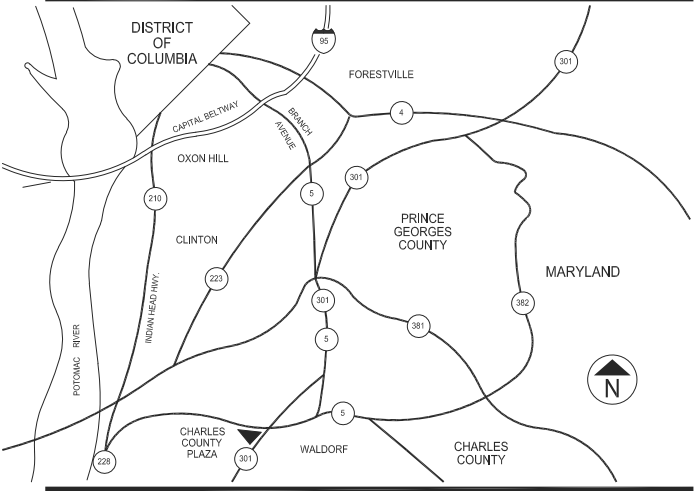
DISTRICT OF COLUMBIA

95

FORESTVILLE

301

CAPITAL BELTWAY

BRANCH AVENUE

4

OXON HILL

301

5

210

PRINCE GEORGES COUNTY

CLINTON

MARYLAND

223

382

301

381

INDIAN HEAD HWY.

5

POTOMAC RIVER

N

5

CHARLES COUNTY PLAZA

WALDORF

CHARLES COUNTY

228

301